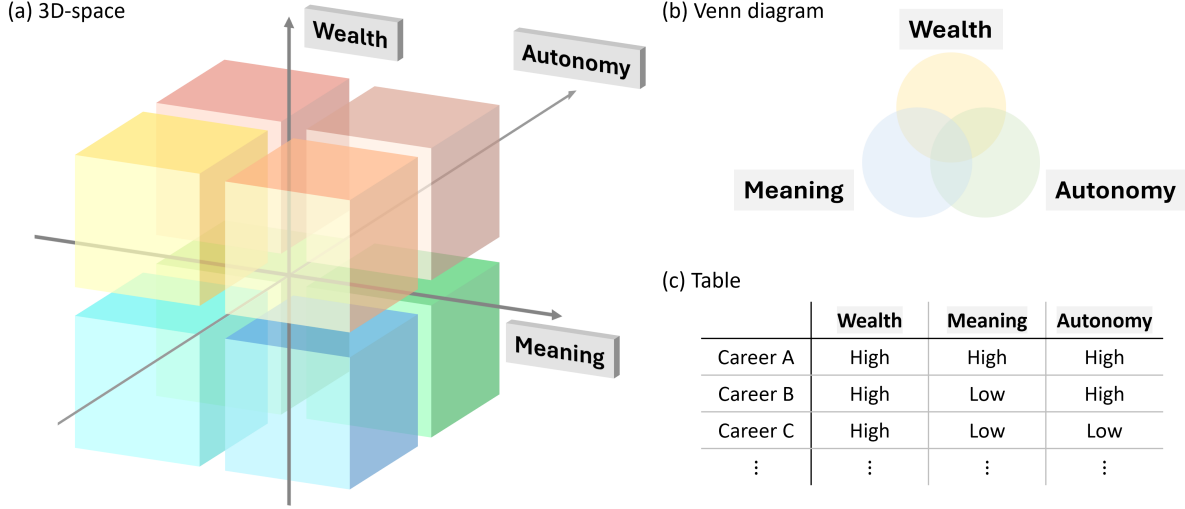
(a) 3D-space

Wealth

Autonomy

Meaning

(b) Venn diagram

Wealth

Meaning

Autonomy

(c) Table

| | Wealth | Meaning | Autonomy |
|---|---|---|---|
| Career A | High | High | High |
| Career B | High | Low | High |
| Career C | High | Low | Low |
| ⋮ | ⋮ | ⋮ | ⋮ |